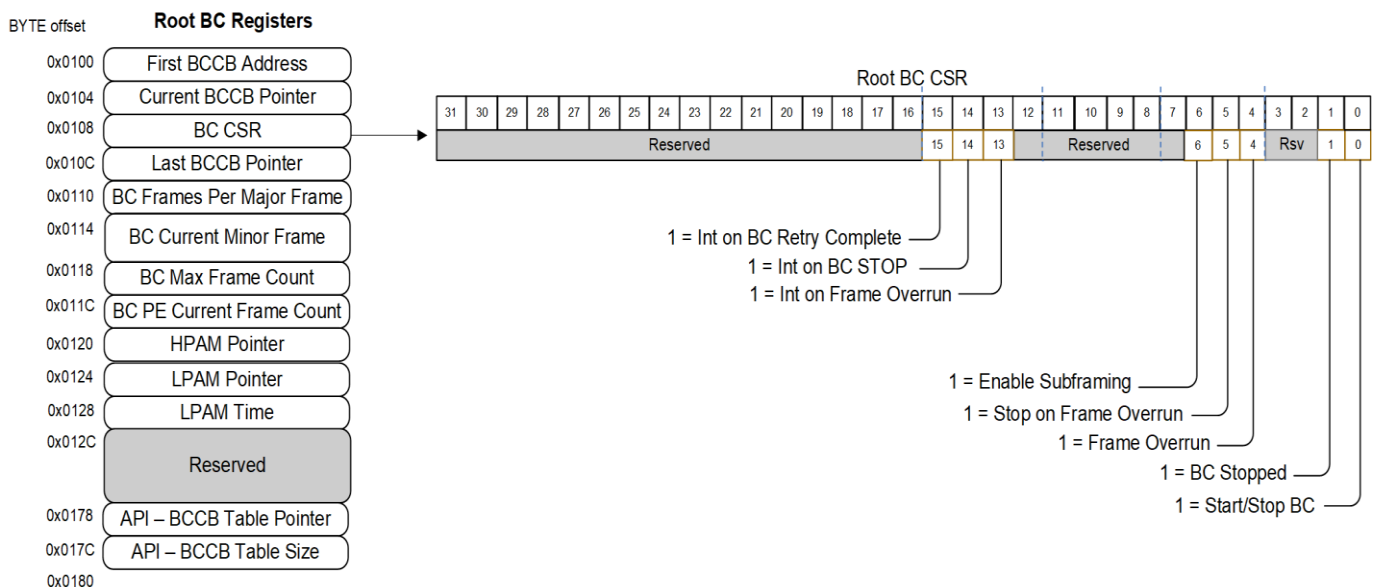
BYTE offset

Root BC Registers

| BYTE offset | Root BC Registers |
|---|---|
| 0x0100 | First BCCB Address |
| 0x0104 | Current BCCB Pointer |
| 0x0108 | BC CSR |
| 0x010C | Last BCCB Pointer |
| 0x0110 | BC Frames Per Major Frame |
| 0x0114 | BC Current Minor Frame |
| 0x0118 | BC Max Frame Count |
| 0x011C | BC PE Current Frame Count |
| 0x0120 | HPAM Pointer |
| 0x0124 | LPAM Pointer |
| 0x0128 | LPAM Time |
| 0x012C | Reserved |
| 0x0178 | API – BCCB Table Pointer |
| 0x017C | API – BCCB Table Size |
| 0x0180 | |

Root BC CSR

| 31 | 30 | 29 | 28 | 27 | 26 | 25 | 24 | 23 | 22 | 21 | 20 | 19 | 18 | 17 | 16 | 15 | 14 | 13 | 12 | 11 | 10 | 9 | 8 | 7 | 6 | 5 | 4 | 3 | 2 | 1 | 0 |
|---|---|---|---|---|---|---|---|---|---|---|---|---|---|---|---|---|---|---|---|---|---|---|---|---|---|---|---|---|---|---|---|
| Reserved | | | | | | | | | | | | | | | | 15 | 14 | 13 | Reserved | | | | | | 6 | 5 | 4 | Rsv | | 1 | 0 |

1 = Int on BC Retry Complete
1 = Int on BC STOP
1 = Int on Frame Overrun
1 = Enable Subframing
1 = Stop on Frame Overrun
1 = Frame Overrun
1 = BC Stopped
1 = Start/Stop BC